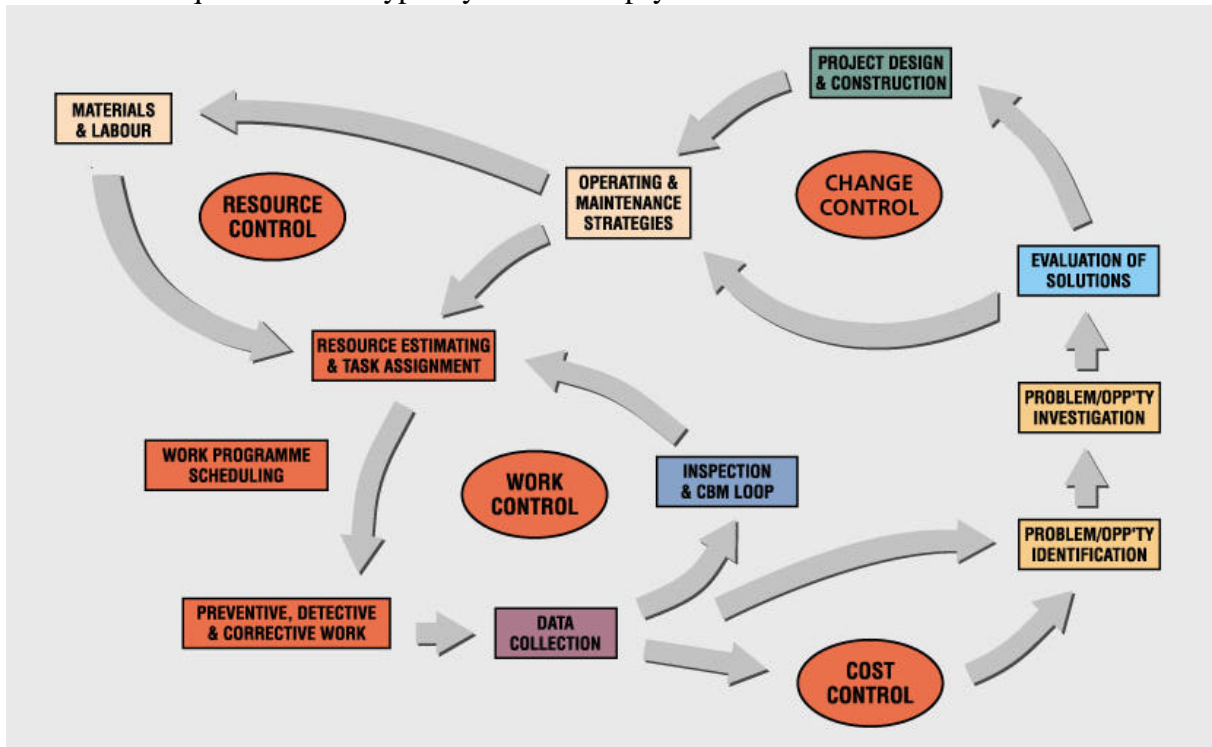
PROJECT DESIGN & CONSTRUCTION

MATERIALS & LABOUR

OPERATING & MAINTENANCE STRATEGIES

CHANGE CONTROL

RESOURCE CONTROL

EVALUATION OF SOLUTIONS

RESOURCE ESTIMATING & TASK ASSIGNMENT

PROBLEM/OPP'TY INVESTIGATION

WORK PROGRAMME SCHEDULING

WORK CONTROL

INSPECTION & CBM LOOP

PROBLEM/OPP'TY IDENTIFICATION

PREVENTIVE, DETECTIVE & CORRECTIVE WORK

DATA COLLECTION

COST CONTROL